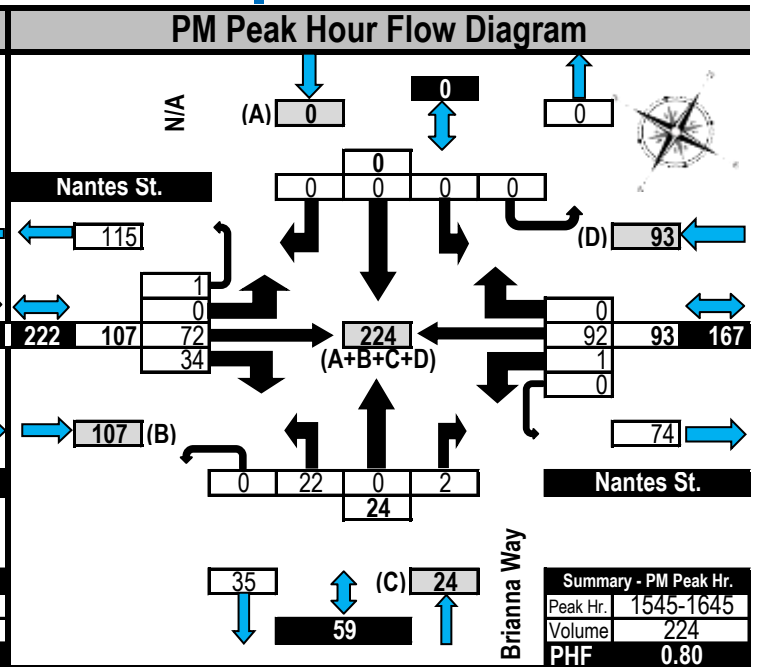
PM Peak Hour Flow Diagram

N/A

(A) 0

0

0

0

0 0 0 0

Nantes St.

115

(D) 93

1
0
72
34

222 107

224
(A+B+C+D)

0
92
1
0

93 167

107 (B)

74

0 22 0 2

24

Nantes St.

Brianna Way

35

59

(C) 24

| Summary - PM Peak Hr. | |
|---|---|
| Peak Hr. | 1545-1645 |
| Volume | 224 |
| PHF | 0.80 |